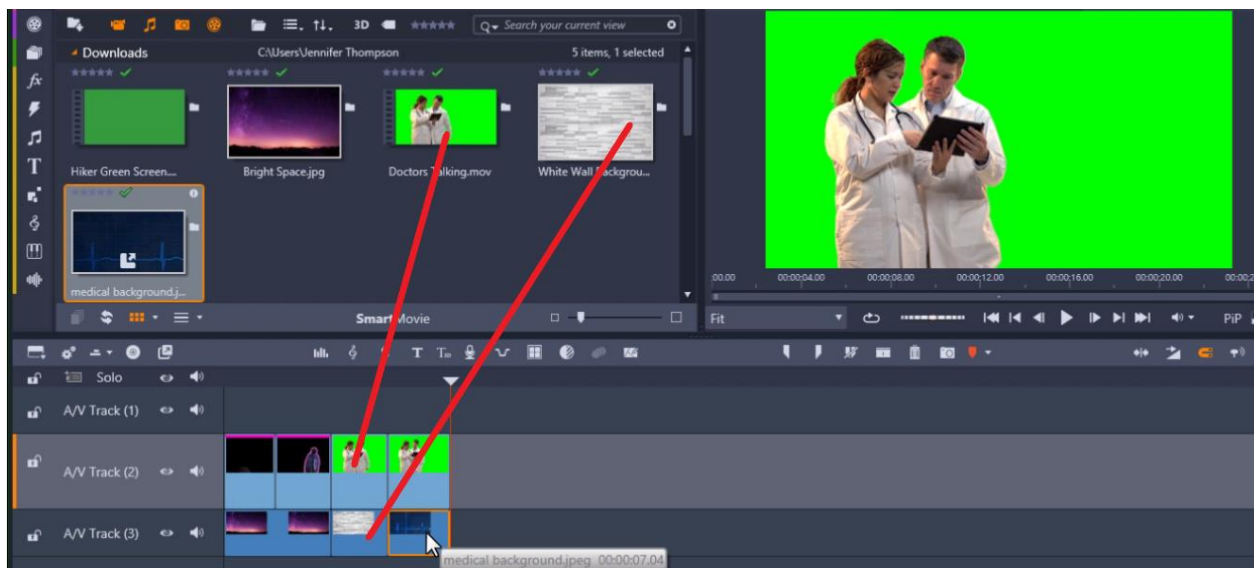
3D
Search your current view
Downloads
C:\Users\Jennifer Thompson
5 items, 1 selected
Hiker Green Screen...
Bright Space.jpg
Doctors Talking.mov
White Wall Backgrou...
medical background.j...
SmartMovie
Fit
PiP
:00.00
00:00:04.00
00:00:08.00
00:00:12.00
00:00:16.00
00:00:20.00
Solo
A/V Track (1)
A/V Track (2)
A/V Track (3)
medical background.jpeg 00:00:07.04